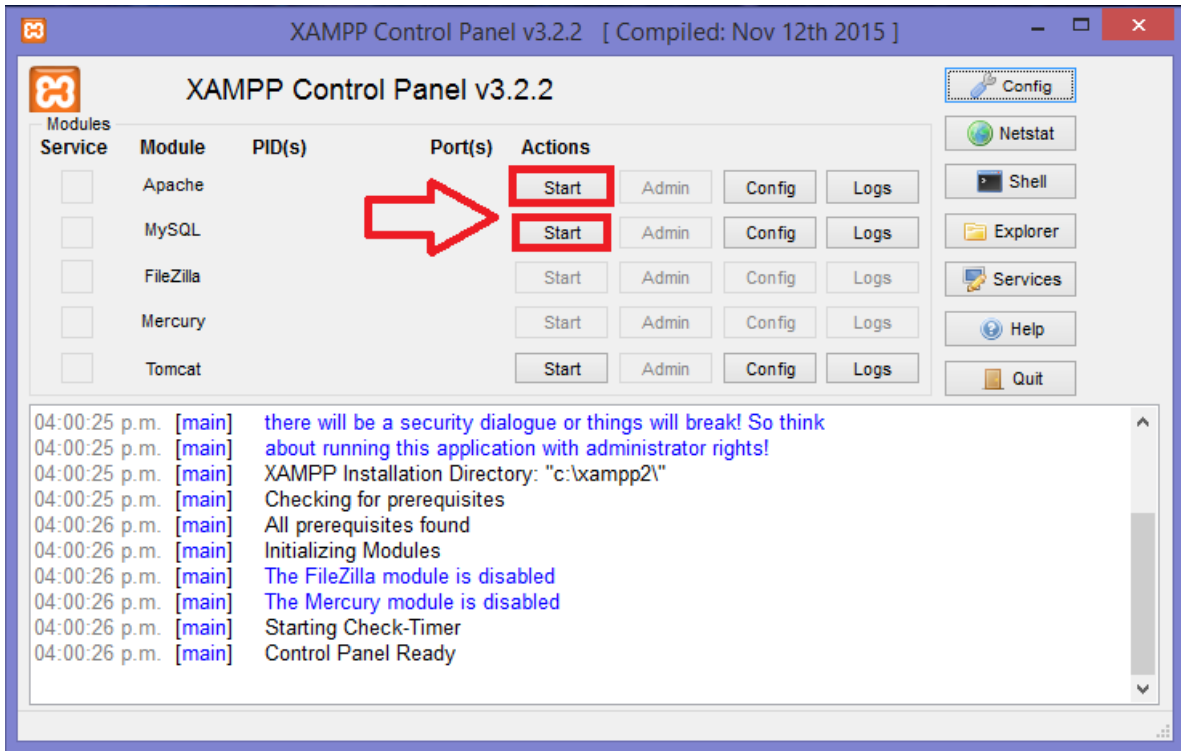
XAMPP Control Panel v3.2.2 [ Compiled: Nov 12th 2015 ]

XAMPP Control Panel v3.2.2

Modules

| Service | Module | PID(s) | Port(s) | Actions | | | |
|---|---|---|---|---|---|---|---|
| | Apache | | | Start | Admin | Config | Logs |
| | MySQL | | | Start | Admin | Config | Logs |
| | FileZilla | | | Start | Admin | Config | Logs |
| | Mercury | | | Start | Admin | Config | Logs |
| | Tomcat | | | Start | Admin | Config | Logs |

Config
Netstat
Shell
Explorer
Services
Help
Quit

04:00:25 p.m. [main] there will be a security dialogue or things will break! So think
04:00:25 p.m. [main] about running this application with administrator rights!
04:00:25 p.m. [main] XAMPP Installation Directory: "c:\xampp2\"
04:00:25 p.m. [main] Checking for prerequisites
04:00:26 p.m. [main] All prerequisites found
04:00:26 p.m. [main] Initializing Modules
04:00:26 p.m. [main] The FileZilla module is disabled
04:00:26 p.m. [main] The Mercury module is disabled
04:00:26 p.m. [main] Starting Check-Timer
04:00:26 p.m. [main] Control Panel Ready